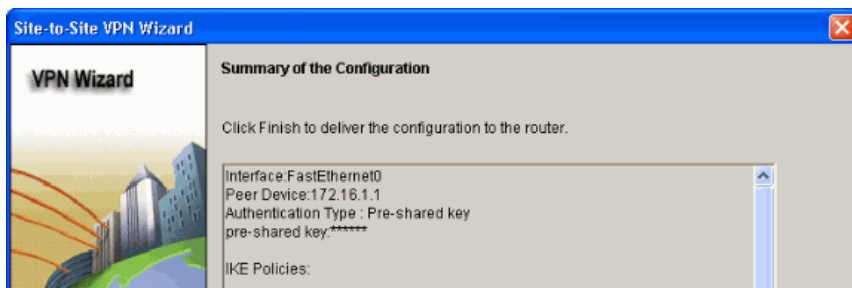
Site-to-Site VPN Wizard

VPN Wizard

Summary of the Configuration

Click Finish to deliver the configuration to the router.

Interface:FastEthernet0
Peer Device:172.16.1.1
Authentication Type : Pre-shared key
pre-shared key:******

IKE Policies: